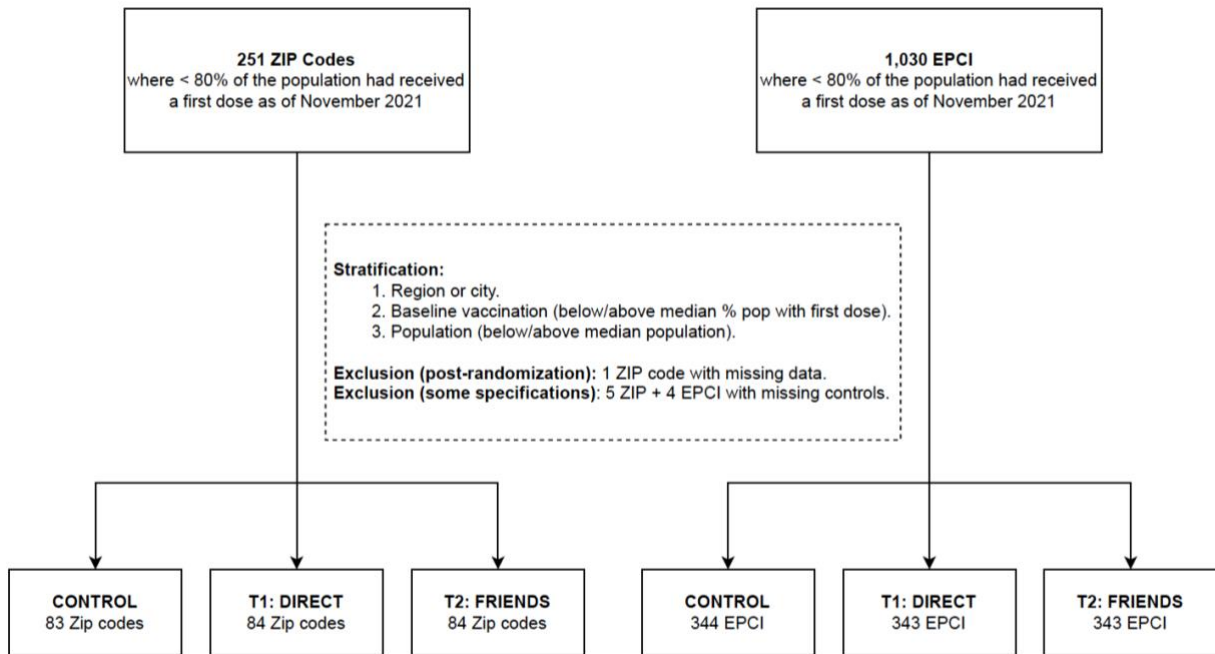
**251 ZIP Codes**
where < 80% of the population had received a first dose as of November 2021

**1,030 EPCI**
where < 80% of the population had received a first dose as of November 2021

**Stratification:**
1. Region or city.
2. Baseline vaccination (below/above median % pop with first dose).
3. Population (below/above median population).

**Exclusion (post-randomization):** 1 ZIP code with missing data.
**Exclusion (some specifications)**: 5 ZIP + 4 EPCI with missing controls.

**CONTROL**
83 Zip codes

**T1: DIRECT**
84 Zip codes

**T2: FRIENDS**
84 Zip codes

**CONTROL**
344 EPCI

**T1: DIRECT**
343 EPCI

**T2: FRIENDS**
343 EPCI